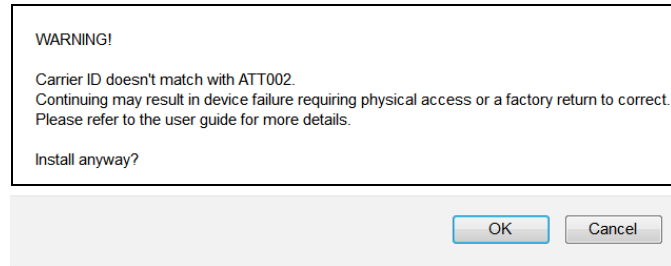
WARNING!

Carrier ID doesn't match with ATT002.
Continuing may result in device failure requiring physical access or a factory return to correct.
Please refer to the user guide for more details.

Install anyway?

OK Cancel